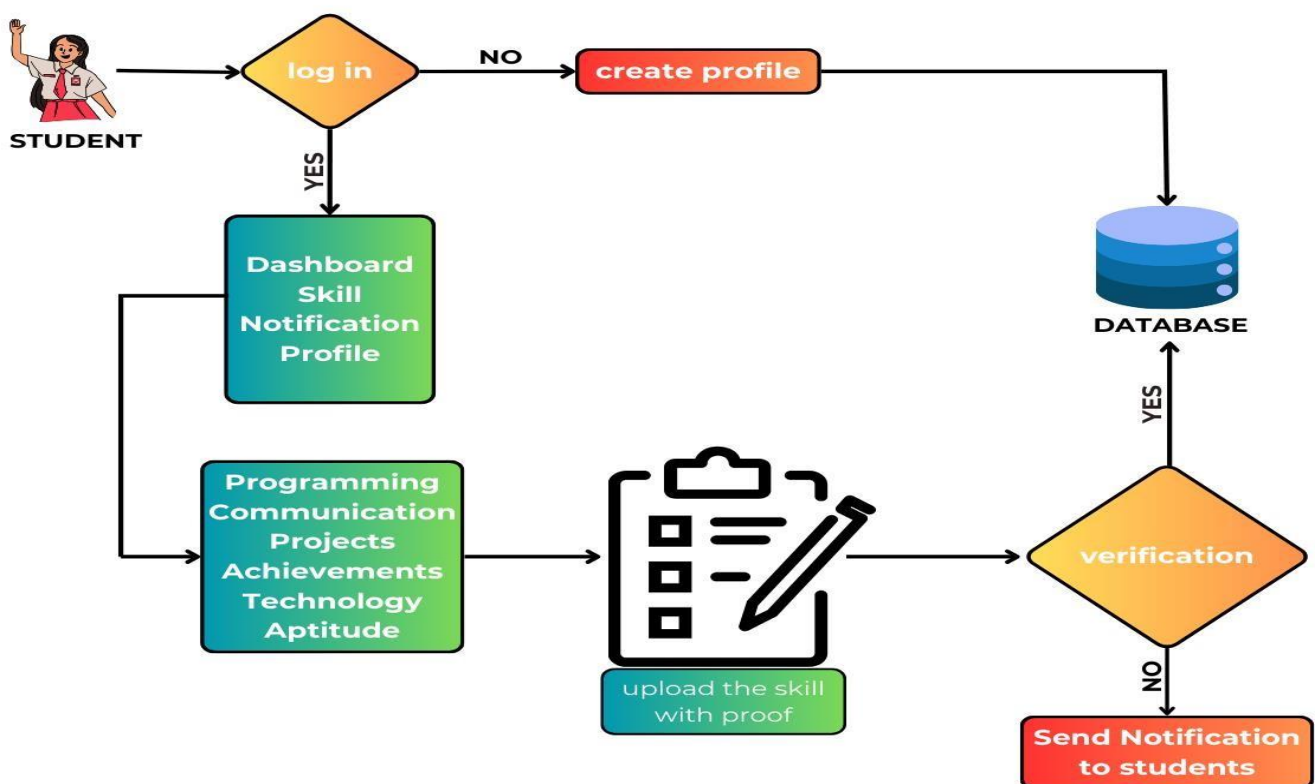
STUDENT

log in

NO

create profile

YES

Dashboard
Skill
Notification
Profile

DATABASE

YES

Programming
Communication
Projects
Achievements
Technology
Aptitude

upload the skill with proof

verification

NO

Send Notification to students